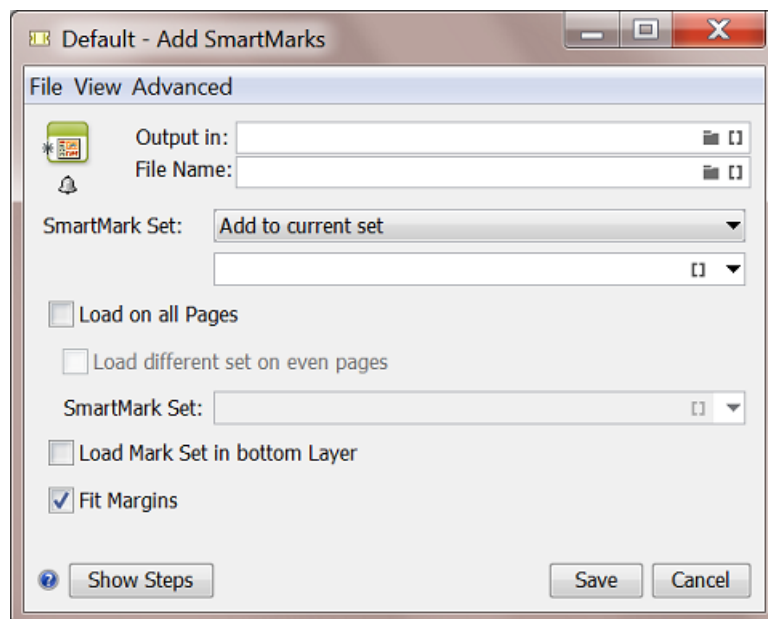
Default - Add SmartMarks

File View Advanced

Output in: []
File Name: []

SmartMark Set: Add to current set

[]

Load on all Pages

Load different set on even pages

SmartMark Set: []

Load Mark Set in bottom Layer

Fit Margins

Show Steps

Save Cancel